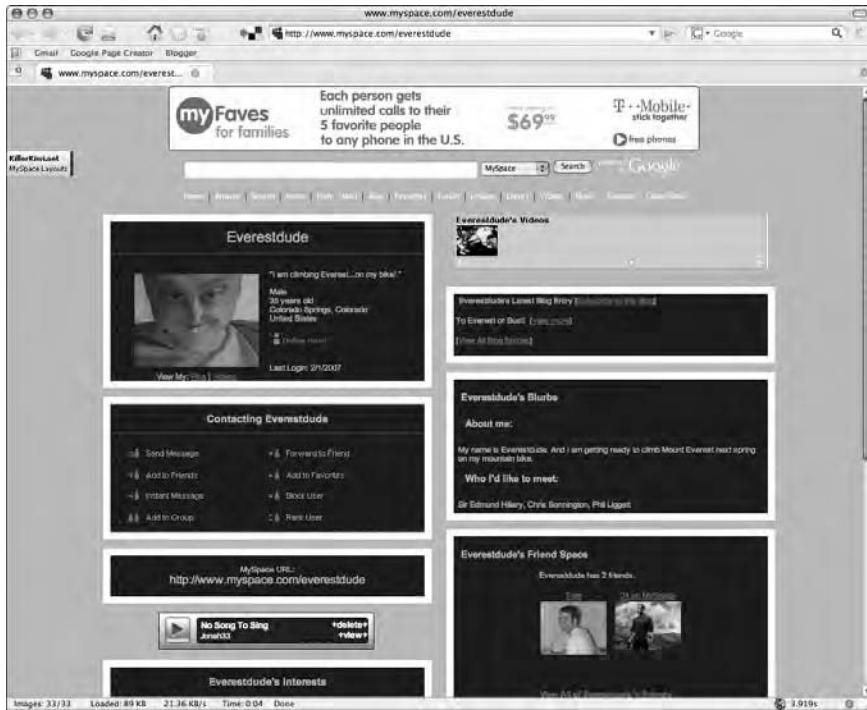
www.myspace.com/everestdude

http://www.myspace.com/everestdude

Google

Gmail Google Page Creator Blogger

www.myspace.com/everest...

myFaves for families

Each person gets unlimited calls to their 5 favorite people to any phone in the U.S.

$69.99

T - Mobile stick together

free phones

KillerKinLast MySpace Layouts

MySpace Search Google

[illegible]

Everestdude

"I am climbing Everest...on my bike."

Male
35 years old
Colorado Springs, Colorado
United States

Online Now!

Last Login: 2/1/2007

View My: Pics | Videos

Everestdude's Videos

Everestdude's Latest Blog Entry [Subscribe to this Blog]

To Everest or Bust! (view more)

[View All Blog Entries]

Contacting Everestdude

Send Message
Forward to Friend
Add to Friends
Add to Favorites
Instant Message
Block User
Add to Group
Rank User

Everestdude's Blurbs

About me:

My name is Everestdude. And I am getting ready to climb Mount Everest next spring on my mountain bike.

Who I'd like to meet:

Sir Edmund Hillary, Chris Bonnington, Phil Liggett

MySpace URL:
http://www.myspace.com/everestdude

No Song To Sing
Jonah33
+delete+
+view+

Everestdude's Friend Space

Everestdude has 2 friends.

Tom
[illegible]

View All of Everestdude's Friends

Everestdude's Interests

Images: 33/33 Loaded: 89 KB 21.36 KB/s Time: 0:04 Done

3.919s